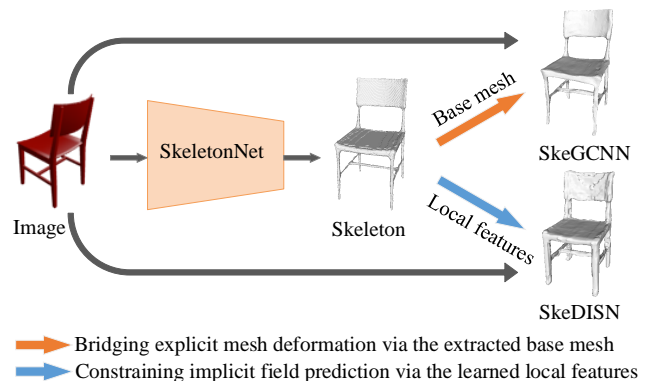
Image

SkeletonNet

Skeleton

Base mesh

Local features

SkeGCNN

SkeDISN

Bridging explicit mesh deformation via the extracted base mesh

Constraining implicit field prediction via the learned local features